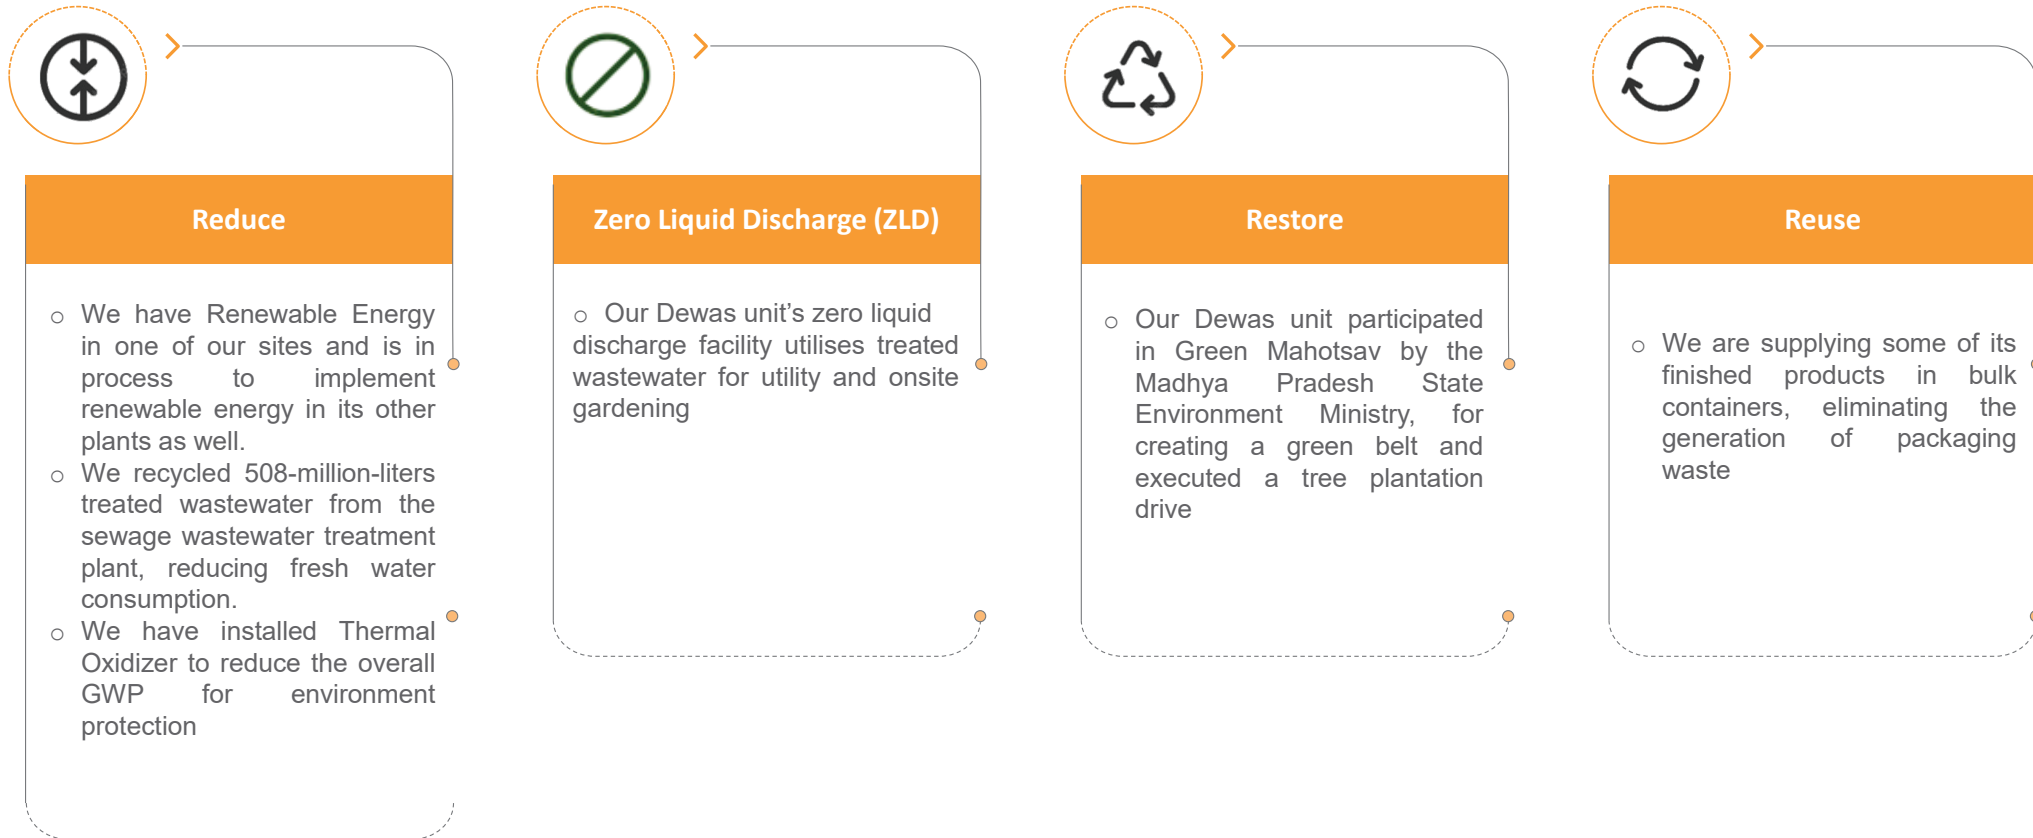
Reduce

- We have Renewable Energy in one of our sites and is in process to implement renewable energy in its other plants as well.
- We recycled 508-million-liters treated wastewater from the sewage wastewater treatment plant, reducing fresh water consumption.
- We have installed Thermal Oxidizer to reduce the overall GWP for environment protection

Zero Liquid Discharge (ZLD)

- Our Dewas unit's zero liquid discharge facility utilises treated wastewater for utility and onsite gardening

Restore

- Our Dewas unit participated in Green Mahotsav by the Madhya Pradesh State Environment Ministry, for creating a green belt and executed a tree plantation drive

Reuse

- We are supplying some of its finished products in bulk containers, eliminating the generation of packaging waste